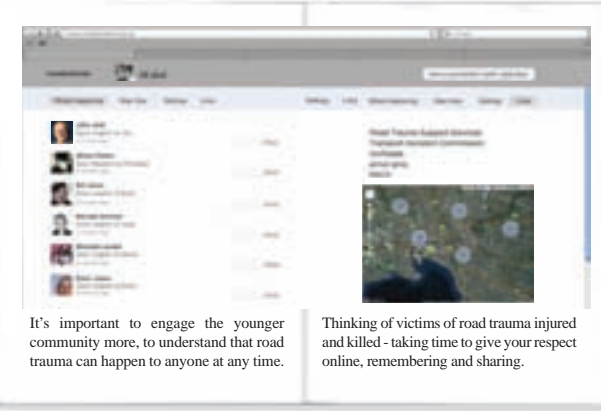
It's important to engage the younger community more, to understand that road trauma can happen to anyone at any time.

Thinking of victims of road trauma injured and killed - taking time to give your respect online, remembering and sharing.